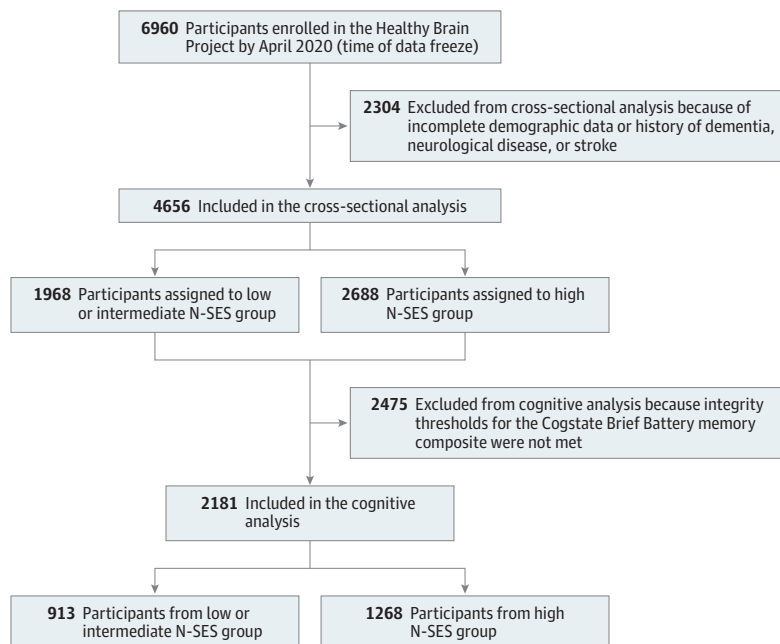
6960 Participants enrolled in the Healthy Brain Project by April 2020 (time of data freeze)

2304 Excluded from cross-sectional analysis because of incomplete demographic data or history of dementia, neurological disease, or stroke

4656 Included in the cross-sectional analysis

1968 Participants assigned to low or intermediate N-SES group

2688 Participants assigned to high N-SES group

2475 Excluded from cognitive analysis because integrity thresholds for the Cogstate Brief Battery memory composite were not met

2181 Included in the cognitive analysis

913 Participants from low or intermediate N-SES group

1268 Participants from high N-SES group